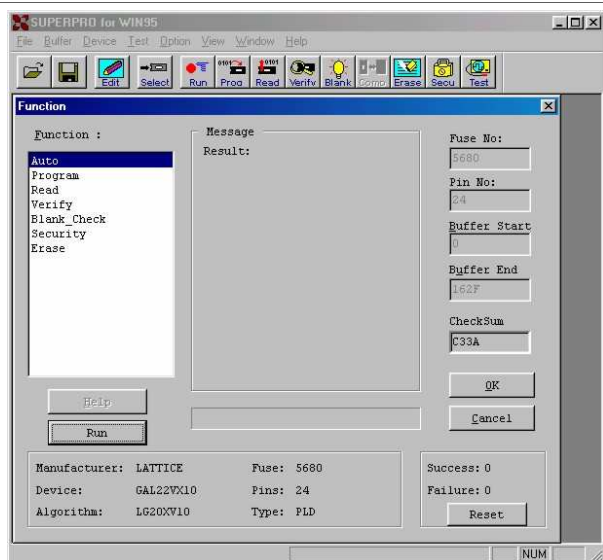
SUPERPRO for WIN95

File Buffer Device Test Option View Window Help

Edit Select Run Prog Read Verify Blank Comp Erase Secu Test

Function

Function :

Auto
Program
Read
Verify
Blank_Check
Security
Erase

Message

Result:

Fuse No:

5680

Pin No:

24

Buffer Start

0

Buffer End

162F

CheckSum

C33A

OK

Cancel

Help

Run

Manufacturer: LATTICE

Device: GAL22VX10

Algorithm: LG20XV10

Fuse: 5680

Pins: 24

Type: PLD

Success: 0

Failure: 0

Reset

NUM